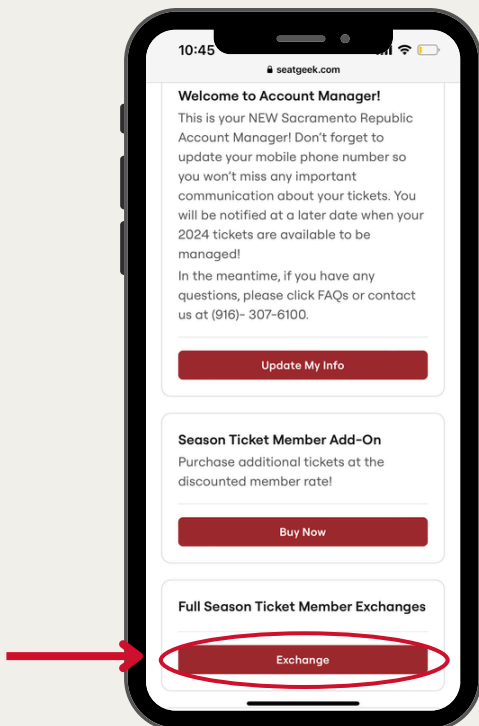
10:45

seatgeek.com

Welcome to Account Manager!

This is your NEW Sacramento Republic Account Manager! Don't forget to update your mobile phone number so you won't miss any important communication about your tickets. You will be notified at a later date when your 2024 tickets are available to be managed!

In the meantime, if you have any questions, please click FAQs or contact us at (916)- 307-6100.

Update My Info

Season Ticket Member Add-On

Purchase additional tickets at the discounted member rate!

Buy Now

Full Season Ticket Member Exchanges

Exchange